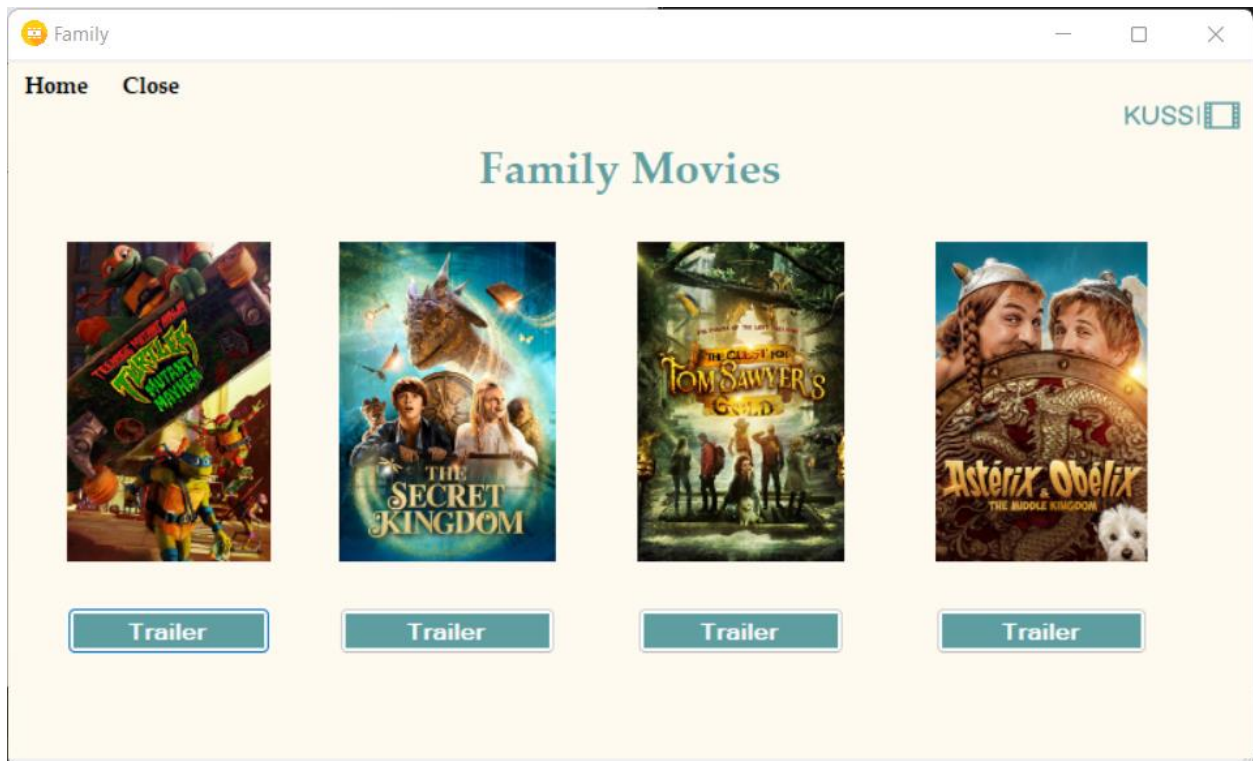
Family

Home Close

KUSSI

Family Movies

TEENAGE MUTANT NINJA TURTLES MUTANT MAYHEM

THE SECRET KINGDOM

THE QUEST FOR TOM SAWYER'S GOLD

Astérix & Obélix THE MIDDLE KINGDOM

Trailer

Trailer

Trailer

Trailer